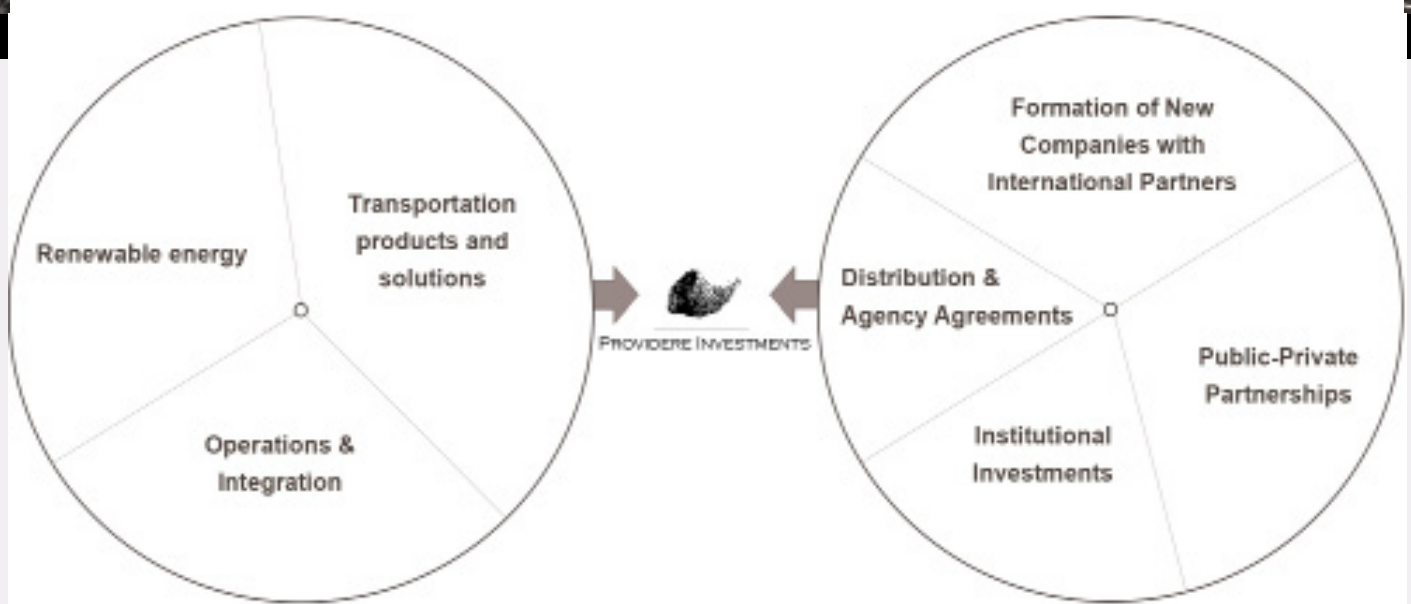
Renewable energy

Transportation products and solutions

Operations & Integration

Providere Investments

Formation of New Companies with International Partners

Distribution & Agency Agreements

Public-Private Partnerships

Institutional Investments